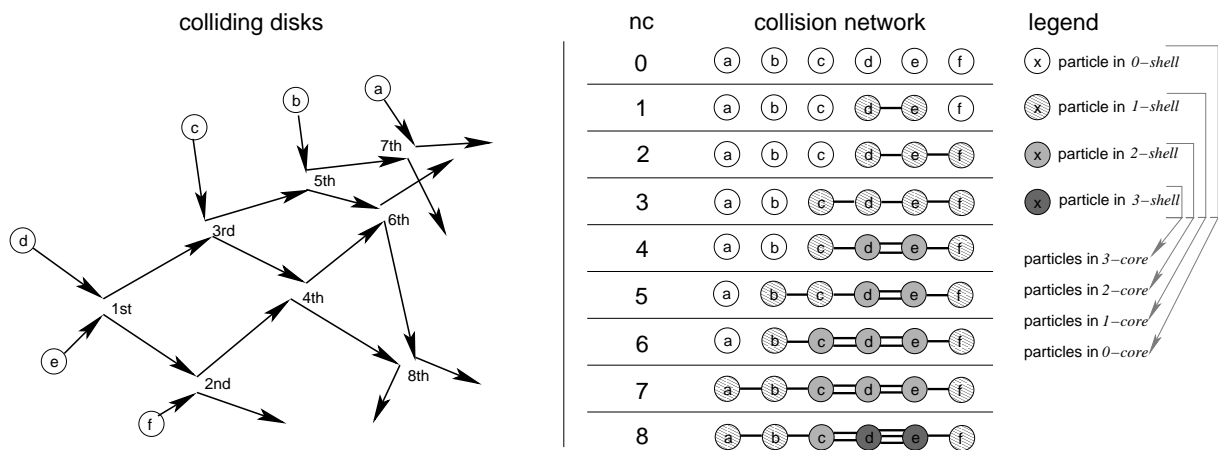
colliding disks

a
b
c
7th
5th
3rd
6th
d
1st
4th
e
2nd
8th
f

nc | collision network | legend

| nc | collision network |
|---|---|
| 0 | a b c d e f |
| 1 | a b c d e f |
| 2 | a b c d e f |
| 3 | a b c d e f |
| 4 | a b c d e f |
| 5 | a b c d e f |
| 6 | a b c d e f |
| 7 | a b c d e f |
| 8 | a b c d e f |

x particle in *0−shell*
x particle in *1−shell*
x particle in *2−shell*
x particle in *3−shell*

particles in *3−core*
particles in *2−core*
particles in *1−core*
particles in *0−core*